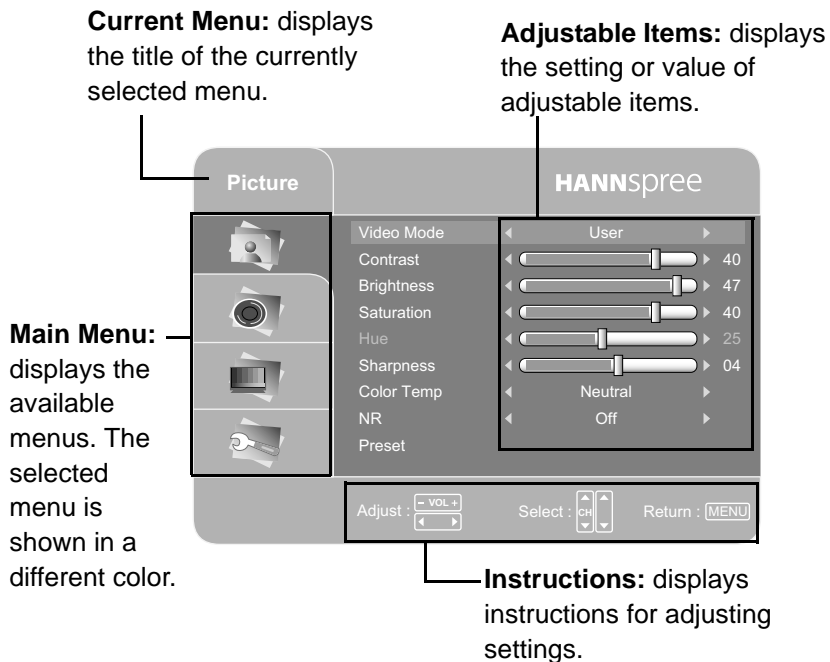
**Current Menu:** displays the title of the currently selected menu.

**Adjustable Items:** displays the setting or value of adjustable items.

Picture

HANNspree

| | | |
|---|---|---|
| Video Mode | User | |
| Contrast | | 40 |
| Brightness | | 47 |
| Saturation | | 40 |
| Hue | | 25 |
| Sharpness | | 04 |
| Color Temp | Neutral | |
| NR | Off | |
| Preset | | |

**Main Menu:** displays the available menus. The selected menu is shown in a different color.

Adjust : – VOL + Select : CH Return : MENU

**Instructions:** displays instructions for adjusting settings.